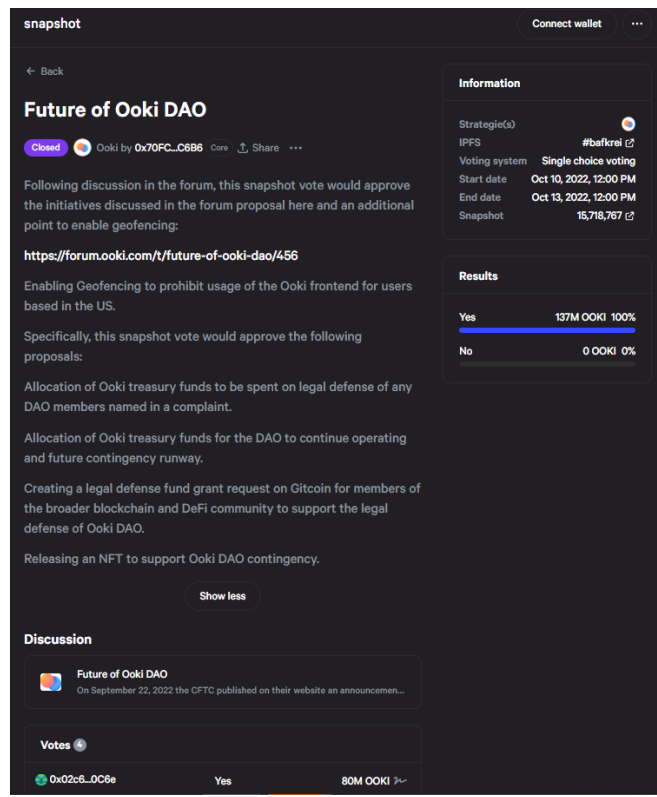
snapshot

Connect wallet

···

← Back

Future of Ooki DAO

Closed Ooki by 0x70FC...C6B6 Core Share ···

Following discussion in the forum, this snapshot vote would approve the initiatives discussed in the forum proposal here and an additional point to enable geofencing:

https://forum.ooki.com/t/future-of-ooki-dao/456

Enabling Geofencing to prohibit usage of the Ooki frontend for users based in the US.

Specifically, this snapshot vote would approve the following proposals:

Allocation of Ooki treasury funds to be spent on legal defense of any DAO members named in a complaint.

Allocation of Ooki treasury funds for the DAO to continue operating and future contingency runway.

Creating a legal defense fund grant request on Gitcoin for members of the broader blockchain and DeFi community to support the legal defense of Ooki DAO.

Releasing an NFT to support Ooki DAO contingency.

Show less

Discussion

Future of Ooki DAO
On September 22, 2022 the CFTC published on their website an announcem...

Votes 4

0x02c6...0C6e Yes 80M OOKI

Information

Strategie(s)
IPFS #bafkrei
Voting system Single choice voting
Start date Oct 10, 2022, 12:00 PM
End date Oct 13, 2022, 12:00 PM
Snapshot 15,718,767

Results

Yes 137M OOKI 100%
No 0 OOKI 0%